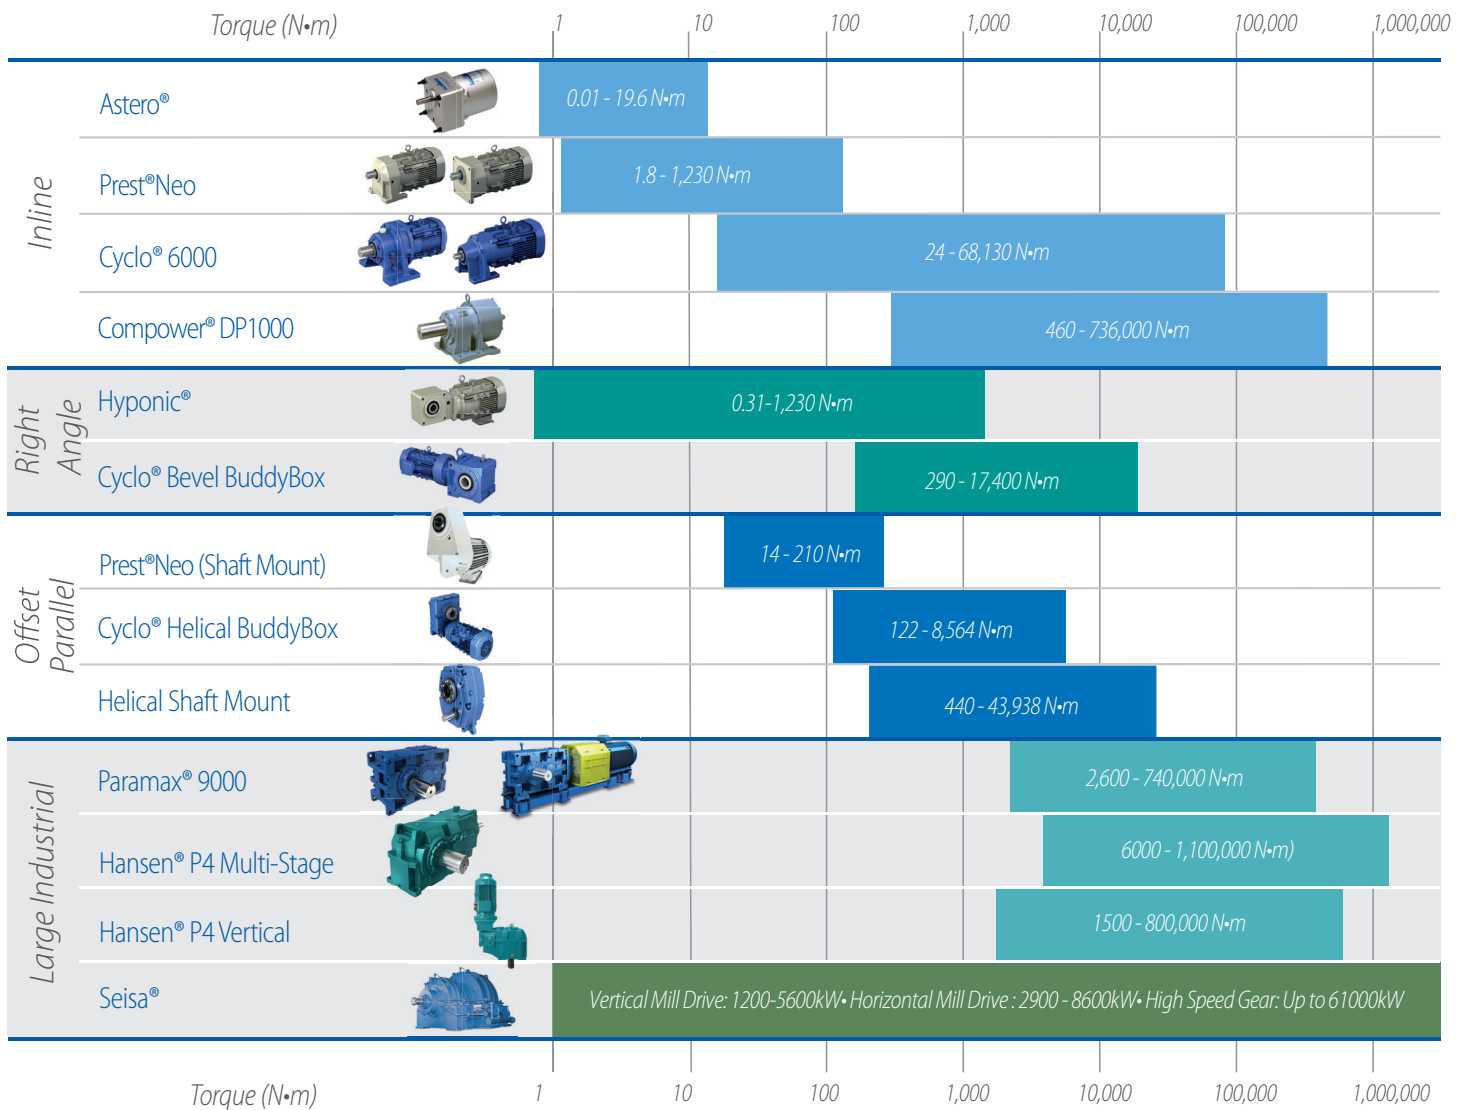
Torque (N•m) 1 10 100 1,000 10,000 100,000 1,000,000

Inline

Astero® 0.01 - 19.6 N•m

Prest®Neo 1.8 - 1,230 N•m

Cyclo® 6000 24 - 68,130 N•m

Compower® DP1000 460 - 736,000 N•m

Right Angle

Hyponic® 0.31-1,230 N•m

Cyclo® Bevel BuddyBox 290 - 17,400 N•m

Offset Parallel

Prest®Neo (Shaft Mount) 14 - 210 N•m

Cyclo® Helical BuddyBox 122 - 8,564 N•m

Helical Shaft Mount 440 - 43,938 N•m

Large Industrial

Paramax® 9000 2,600 - 740,000 N•m

Hansen® P4 Multi-Stage 6000 - 1,100,000 N•m)

Hansen® P4 Vertical 1500 - 800,000 N•m

Seisa® Vertical Mill Drive: 1200-5600kW• Horizontal Mill Drive : 2900 - 8600kW• High Speed Gear: Up to 61000kW

Torque (N•m) 1 10 100 1,000 10,000 100,000 1,000,000